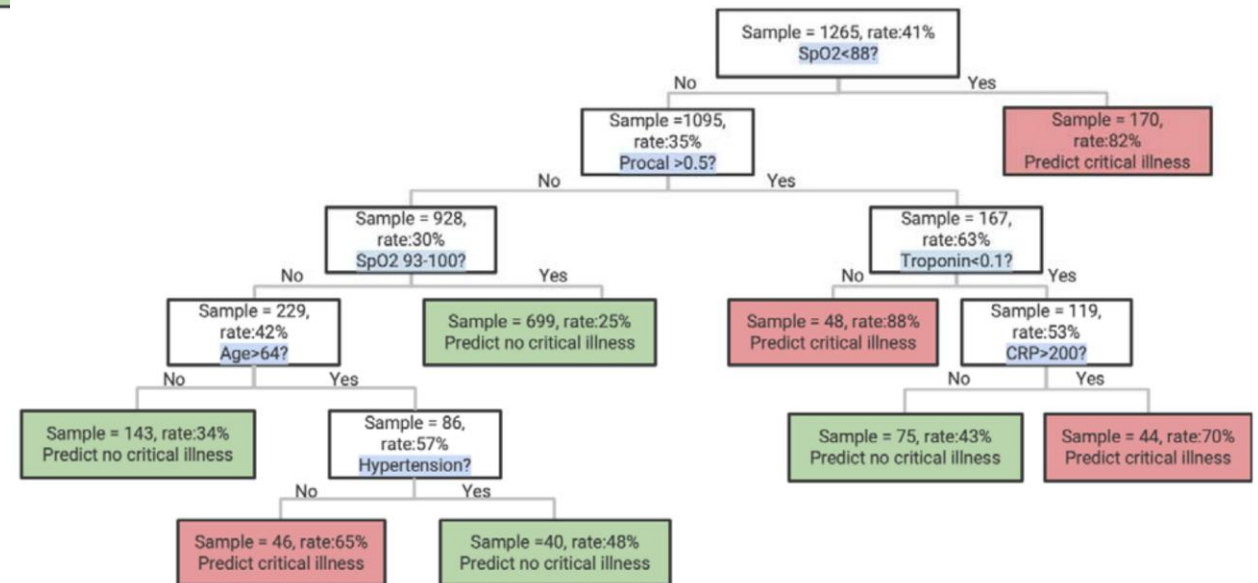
Sample = 1265, rate:41%
SpO2<88?

No

Yes

Sample =1095, rate:35%
Procal >0.5?

Sample = 170, rate:82%
Predict critical illness

No

Yes

Sample = 928, rate:30%
SpO2 93-100?

Sample = 167, rate:63%
Troponin<0.1?

No

Yes

No

Yes

Sample = 229, rate:42%
Age>64?

Sample = 699, rate:25%
Predict no critical illness

Sample = 48, rate:88%
Predict critical illness

Sample = 119, rate:53%
CRP>200?

No

Yes

No

Yes

Sample = 143, rate:34%
Predict no critical illness

Sample = 86, rate:57%
Hypertension?

Sample = 75, rate:43%
Predict no critical illness

Sample = 44, rate:70%
Predict critical illness

No

Yes

Sample = 46, rate:65%
Predict critical illness

Sample =40, rate:48%
Predict no critical illness